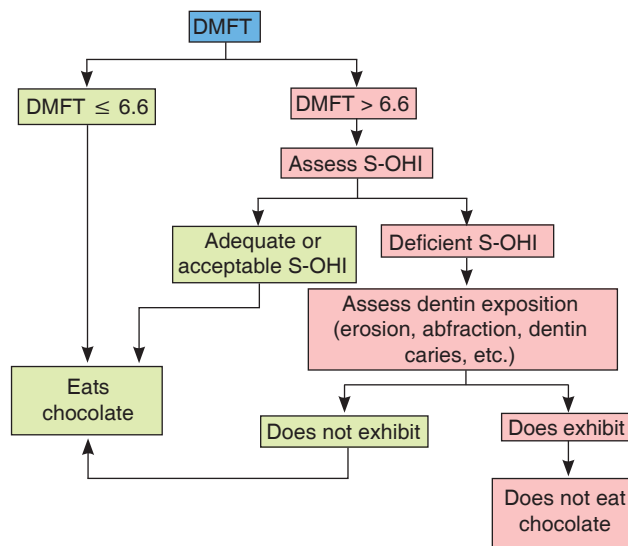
DMFT

DMFT $\leq$ 6.6

DMFT > 6.6

Assess S-OHI

Adequate or acceptable S-OHI

Deficient S-OHI

Assess dentin exposition (erosion, abfraction, dentin caries, etc.)

Eats chocolate

Does not exhibit

Does exhibit

Does not eat chocolate